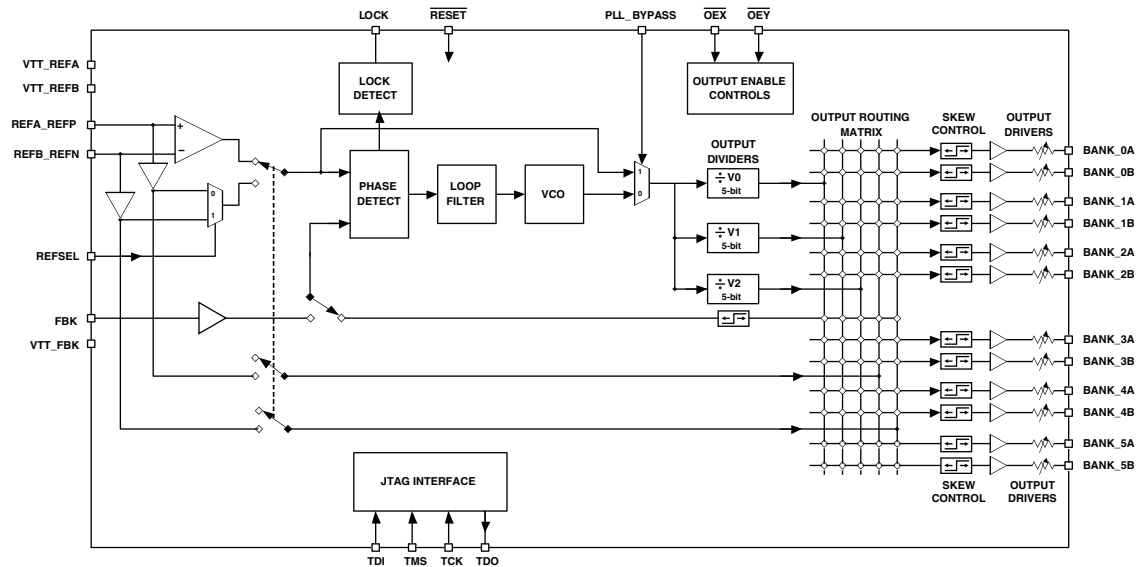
LOCK
$\overline{RESET}$
PLL_BYPASS
$\overline{OEX}$
$\overline{OEY}$

VTT_REFA
VTT_REFB
REFA_REFP
REFB_REFN
REFSEL
FBK
VTT_FBK

+
−
0
1

LOCK DETECT

OUTPUT ENABLE CONTROLS

PHASE DETECT
LOOP FILTER
VCO

1
0

OUTPUT DIVIDERS
÷ V0 5-bit
÷ V1 5-bit
÷ V2 5-bit

OUTPUT ROUTING MATRIX
SKEW CONTROL
OUTPUT DRIVERS

BANK_0A
BANK_0B
BANK_1A
BANK_1B
BANK_2A
BANK_2B
BANK_3A
BANK_3B
BANK_4A
BANK_4B
BANK_5A
BANK_5B

SKEW CONTROL
OUTPUT DRIVERS

JTAG INTERFACE

TDI
TMS
TCK
TDO